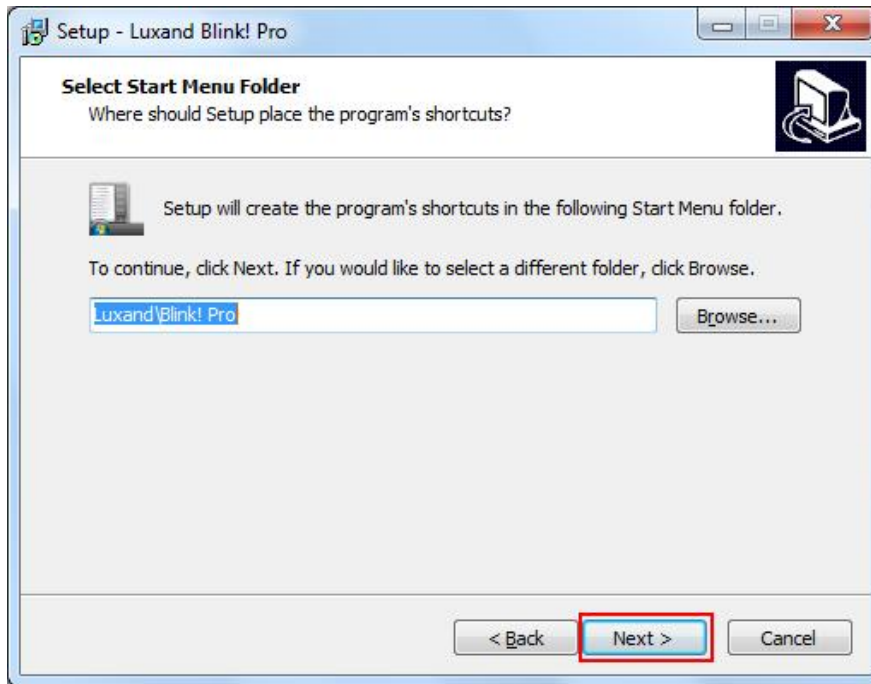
Setup - Luxand Blink! Pro

Select Start Menu Folder
Where should Setup place the program's shortcuts?

Setup will create the program's shortcuts in the following Start Menu folder.

To continue, click Next. If you would like to select a different folder, click Browse.

Luxand\Blink! Pro

Browse...

< Back

Next >

Cancel